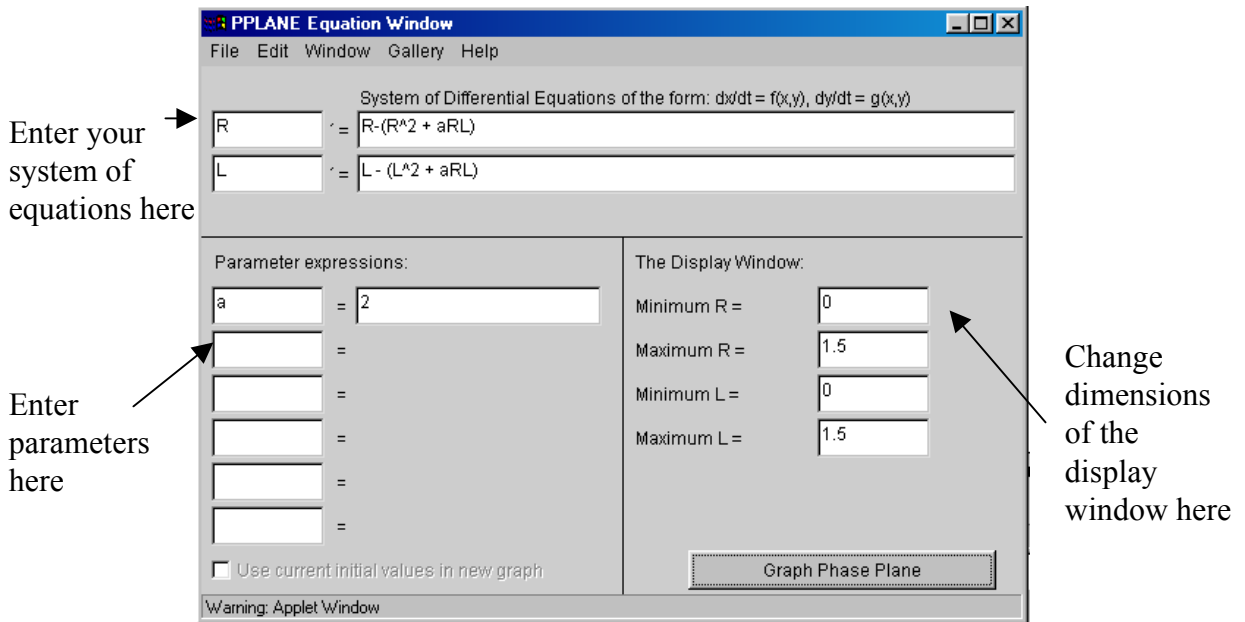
PPLANE Equation Window

File Edit Window Gallery Help

System of Differential Equations of the form: dx/dt = f(x,y), dy/dt = g(x,y)

Enter your system of equations here

R ' = R-(R^2 + aRL)

L ' = L - (L^2 + aRL)

Parameter expressions:

a = 2

=

=

=

=

=

Enter parameters here

Use current initial values in new graph

The Display Window:

Minimum R = 0

Maximum R = 1.5

Minimum L = 0

Maximum L = 1.5

Change dimensions of the display window here

Graph Phase Plane

Warning: Applet Window